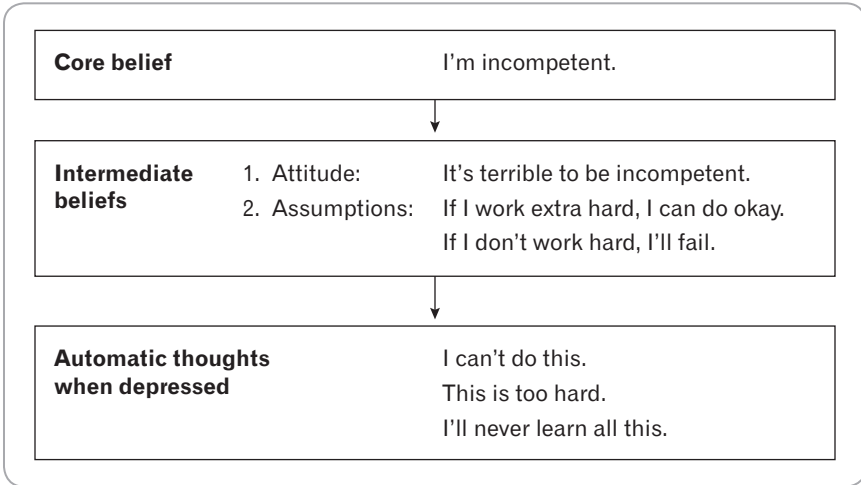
Core belief

I'm incompetent.

Intermediate beliefs

1. Attitude: It's terrible to be incompetent.

2. Assumptions: If I work extra hard, I can do okay.

If I don't work hard, I'll fail.

Automatic thoughts when depressed

I can't do this.

This is too hard.

I'll never learn all this.